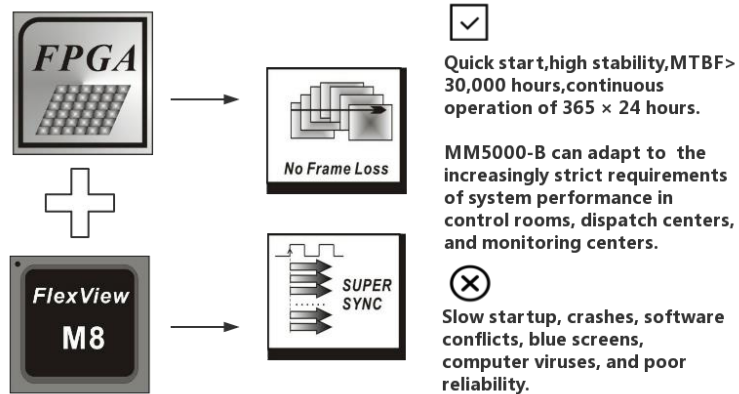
FPGA

FlexView
M8

No Frame Loss

SUPER
SYNC

Quick start,high stability,MTBF> 30,000 hours,continuous operation of 365 × 24 hours.

MM5000-B can adapt to the increasingly strict requirements of system performance in control rooms, dispatch centers, and monitoring centers.

Slow startup, crashes, software conflicts, blue screens, computer viruses, and poor reliability.